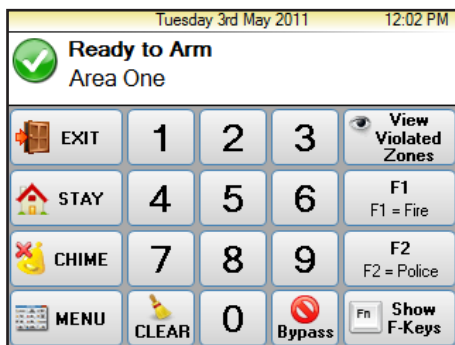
Tuesday 3rd May 2011 12:02 PM

Ready to Arm
Area One

| EXIT | 1 | 2 | 3 | View Violated Zones |
|---|---|---|---|---|
| STAY | 4 | 5 | 6 | F1 F1 = Fire |
| CHIME | 7 | 8 | 9 | F2 F2 = Police |
| MENU | CLEAR | 0 | Bypass | Fn Show F-Keys |